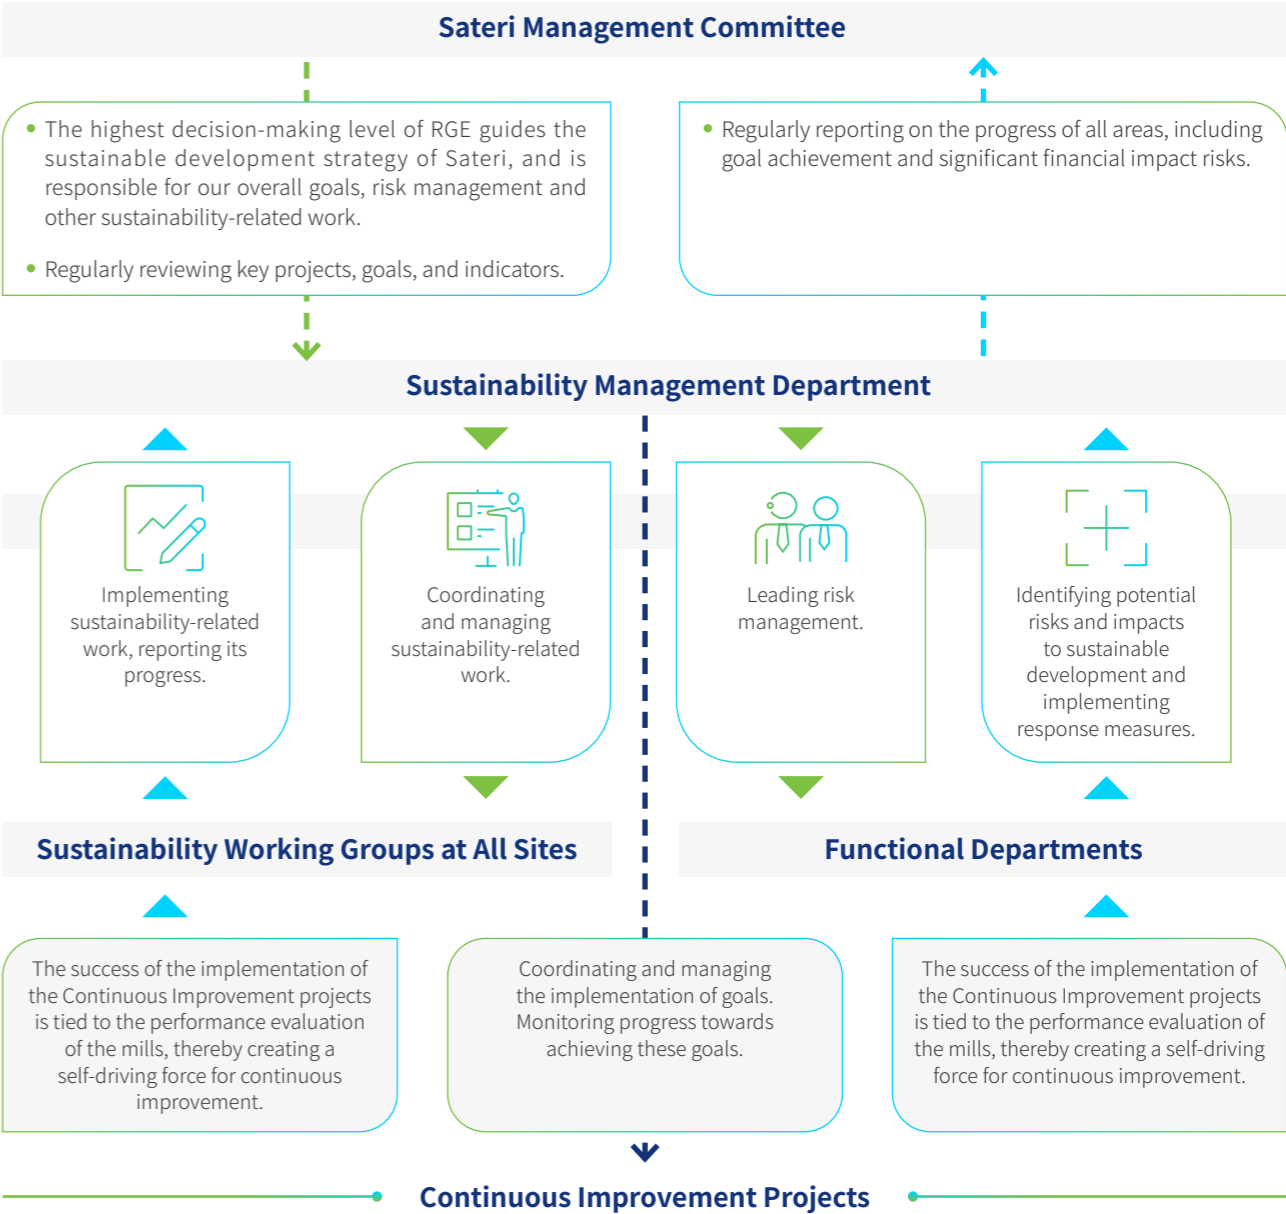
Sateri Management Committee

• The highest decision-making level of RGE guides the sustainable development strategy of Sateri, and is responsible for our overall goals, risk management and other sustainability-related work.

• Regularly reviewing key projects, goals, and indicators.

• Regularly reporting on the progress of all areas, including goal achievement and significant financial impact risks.

Sustainability Management Department

Implementing sustainability-related work, reporting its progress.

Coordinating and managing sustainability-related work.

Leading risk management.

Identifying potential risks and impacts to sustainable development and implementing response measures.

Sustainability Working Groups at All Sites

Functional Departments

The success of the implementation of the Continuous Improvement projects is tied to the performance evaluation of the mills, thereby creating a self-driving force for continuous improvement.

Coordinating and managing the implementation of goals. Monitoring progress towards achieving these goals.

The success of the implementation of the Continuous Improvement projects is tied to the performance evaluation of the mills, thereby creating a self-driving force for continuous improvement.

Continuous Improvement Projects